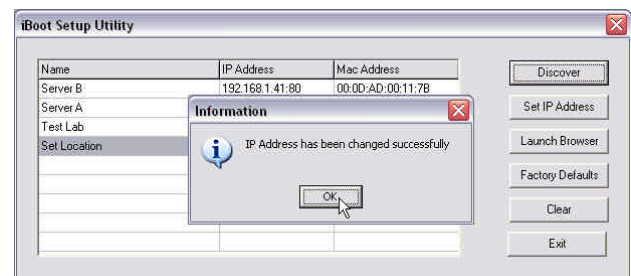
iBoot Setup Utility

| Name | IP Address | Mac Address |
|---|---|---|
| Server B | 192.168.1.41:80 | 00:0D:AD:00:11:7B |
| Server A | | |
| Test Lab | | |
| Set Location | | |

Information

IP Address has been changed successfully

OK

Discover

Set IP Address

Launch Browser

Factory Defaults

Clear

Exit